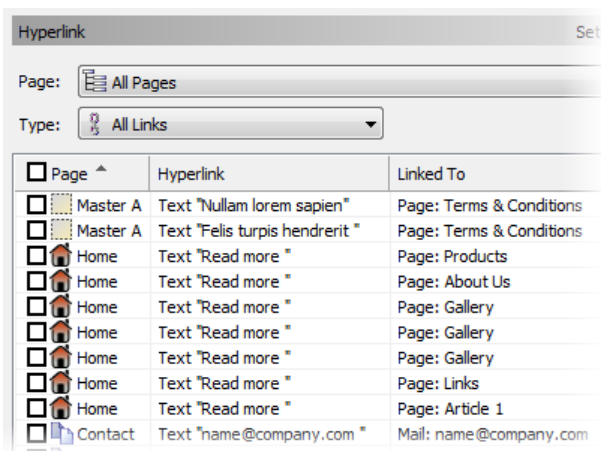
Hyperlink

Set

Page: All Pages

Type: All Links

| Page | Hyperlink | Linked To |
|---|---|---|
| Master A | Text "Nullam lorem sapien" | Page: Terms & Conditions |
| Master A | Text "Felis turpis hendrerit " | Page: Terms & Conditions |
| Home | Text "Read more " | Page: Products |
| Home | Text "Read more " | Page: About Us |
| Home | Text "Read more " | Page: Gallery |
| Home | Text "Read more " | Page: Gallery |
| Home | Text "Read more " | Page: Gallery |
| Home | Text "Read more " | Page: Links |
| Home | Text "Read more " | Page: Article 1 |
| Contact | Text "name@company.com " | Mail: name@company.com |